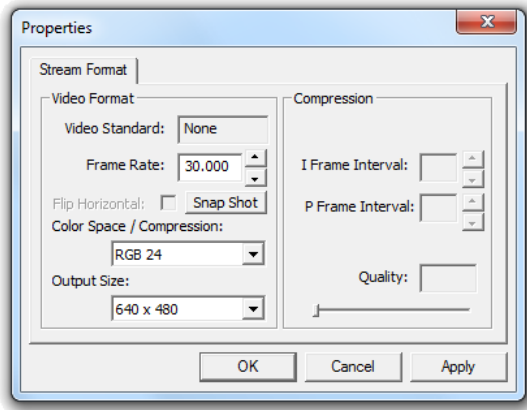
Properties

Stream Format

Video Format

Video Standard: None

Frame Rate: 30.000

Flip Horizontal: Snap Shot

Color Space / Compression:

RGB 24

Output Size:

640 x 480

Compression

I Frame Interval:

P Frame Interval:

Quality:

OK Cancel Apply